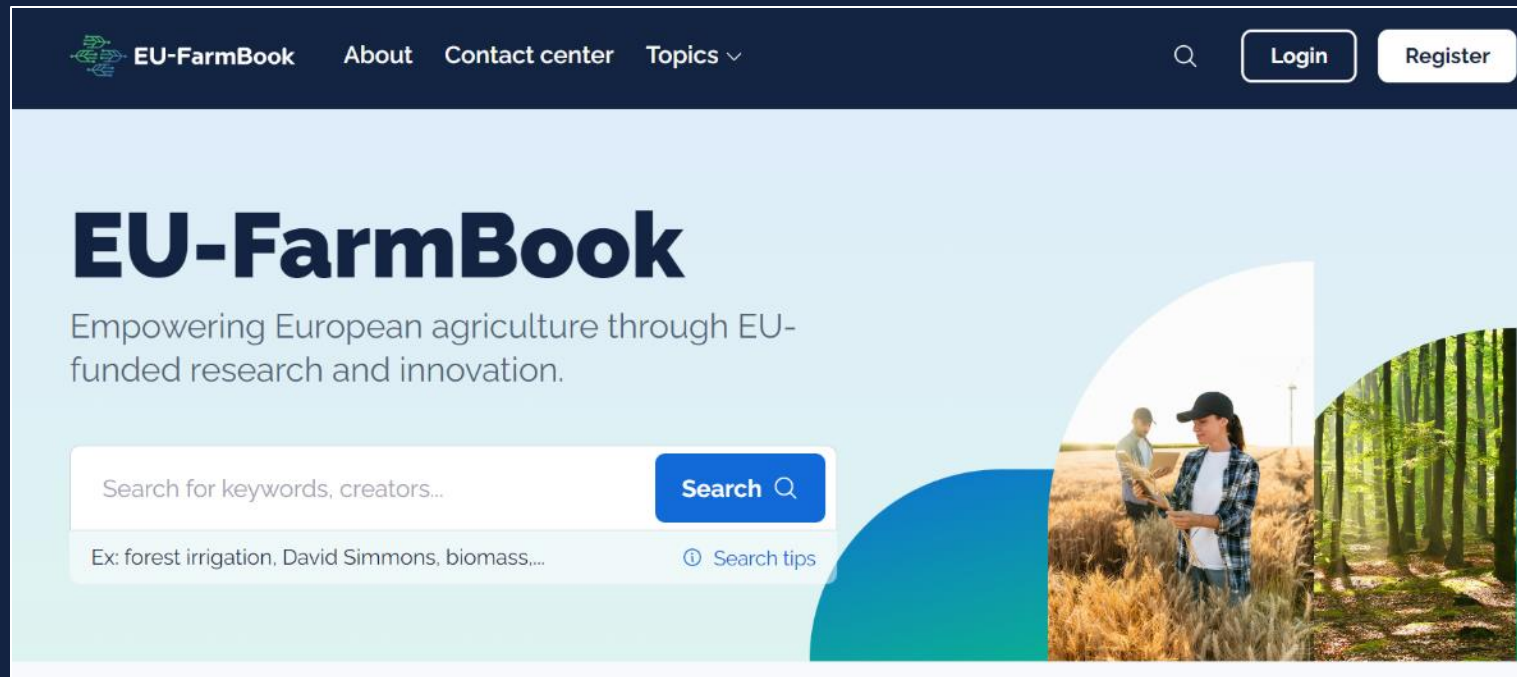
EU-FarmBook About Contact center Topics

Login Register

EU-FarmBook

Empowering European agriculture through EU-funded research and innovation.

Search for keywords, creators...

Search

Ex: forest irrigation, David Simmons, biomass,...

ⓘ Search tips